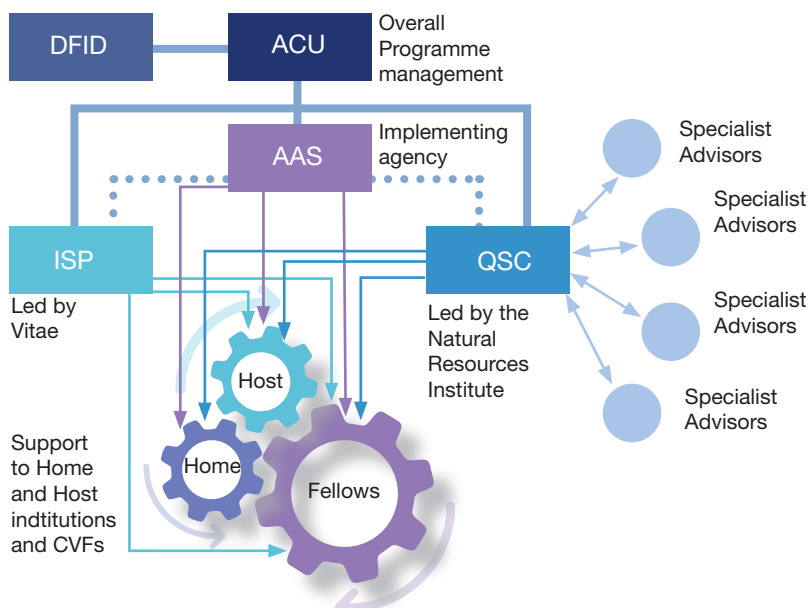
DFID

ACU

Overall Programme management

AAS

Implementing agency

ISP

Led by Vitae

QSC

Led by the Natural Resources Institute

Specialist Advisors

Specialist Advisors

Specialist Advisors

Specialist Advisors

Host

Home

Fellows

Support to Home and Host indtitutions and CVFs